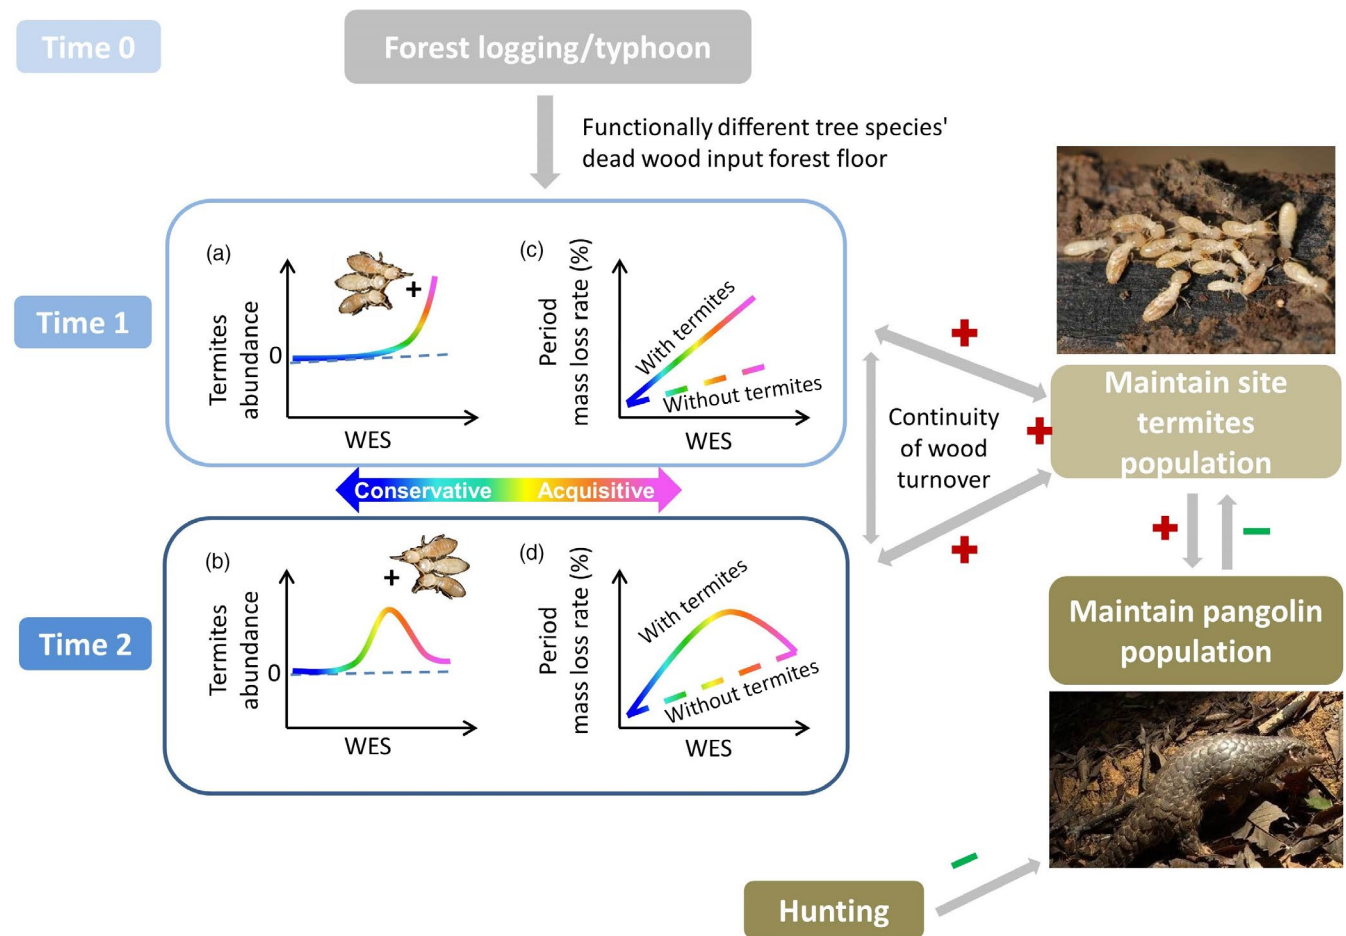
Time 0

Forest logging/typhoon

Functionally different tree species' dead wood input forest floor

Time 1

(a)

Termites abundance

0

+

WES

(c)

Period mass loss rate (%)

With termites

Without termites

WES

Conservative

Acquisitive

Time 2

(b)

Termites abundance

0

+

WES

(d)

Period mass loss rate (%)

With termites

Without termites

WES

+

Continuity of wood turnover

+

+

Maintain site termites population

+

−

Maintain pangolin population

−

Hunting